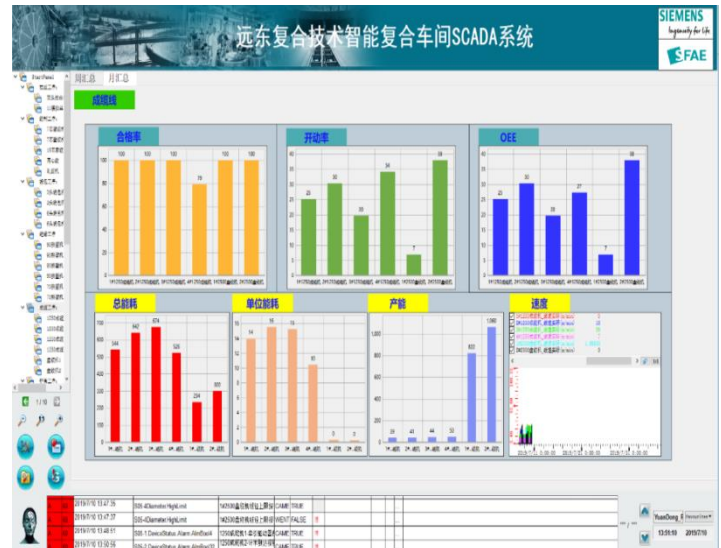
远东复合技术智能复合车间SCADA系统

SIEMENS
Ingenuity for life
SFAE

周汇总 月汇总

成缆线

合格率
开动率
OEE

100 100 100 78 100 100
25 30 20 34 7 38
25 30 20 27 7 38

总能耗
单位能耗
产能
速度

544 642 674 526 234 307
14 15 15 10 0 0
33 43 44 52 820 1060

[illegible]

1/10

2019/7/10 13:47:36
2019/7/10 13:47:37
2019/7/10 13:48:11
2019/7/10 13:50:56

S05-4Diameter.HighLimit
S05-4Diameter.HighLimit
S05-1.DeviceStatus.Alarm.AlmBad4
S05-2.DeviceStatus.Alarm.AlmBad27

CAME TRUE
WENT FALSE
CAME TRUE
CAME TRUE

YuanDong
13:51:10
2019/7/10